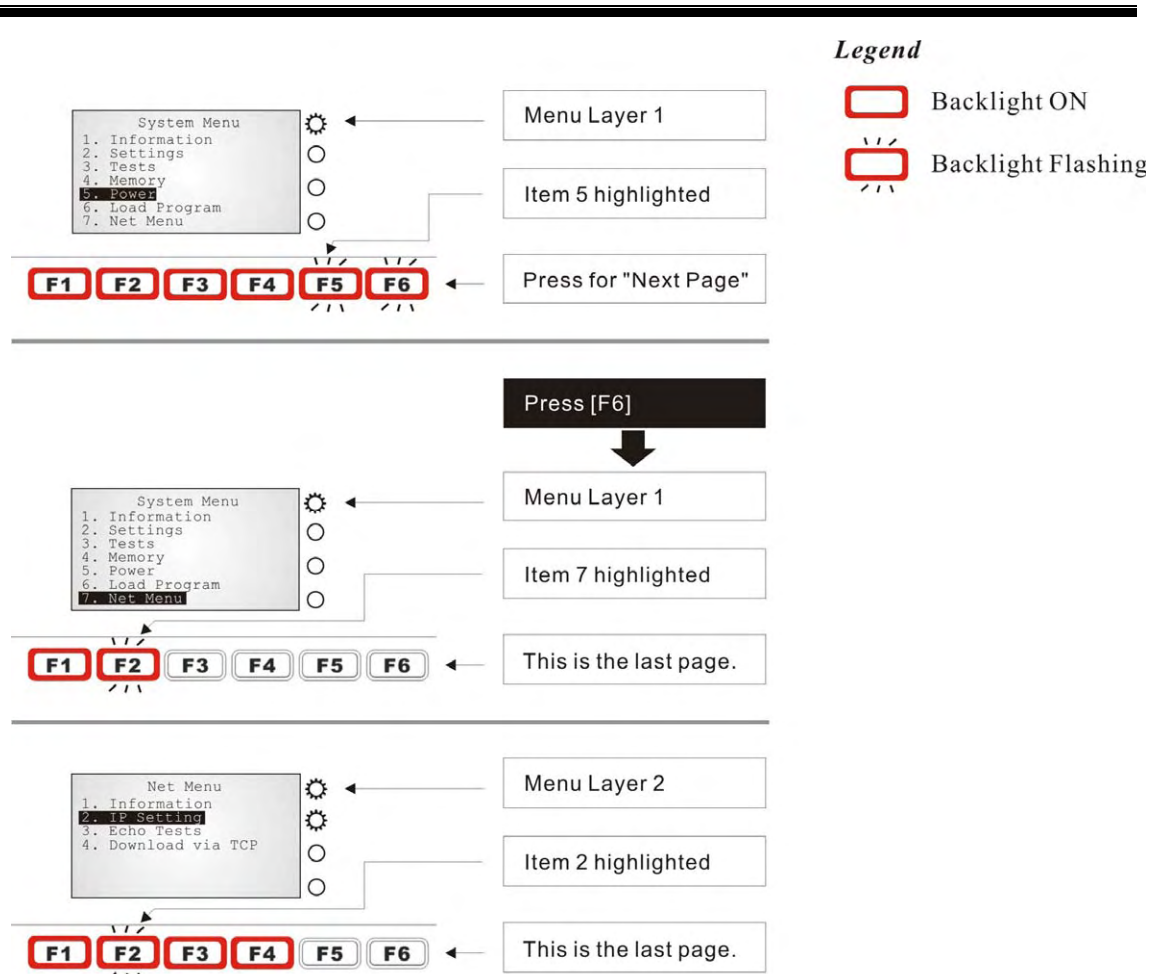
Legend

Backlight ON

Backlight Flashing

System Menu
1. Information
2. Settings
3. Tests
4. Memory
5. Power
6. Load Program
7. Net Menu

Menu Layer 1

Item 5 highlighted

F1 F2 F3 F4 F5 F6

Press for "Next Page"

Press [F6]

System Menu
1. Information
2. Settings
3. Tests
4. Memory
5. Power
6. Load Program
7. Net Menu

Menu Layer 1

Item 7 highlighted

F1 F2 F3 F4 F5 F6

This is the last page.

Net Menu
1. Information
2. IP Setting
3. Echo Tests
4. Download via TCP

Menu Layer 2

Item 2 highlighted

F1 F2 F3 F4 F5 F6

This is the last page.